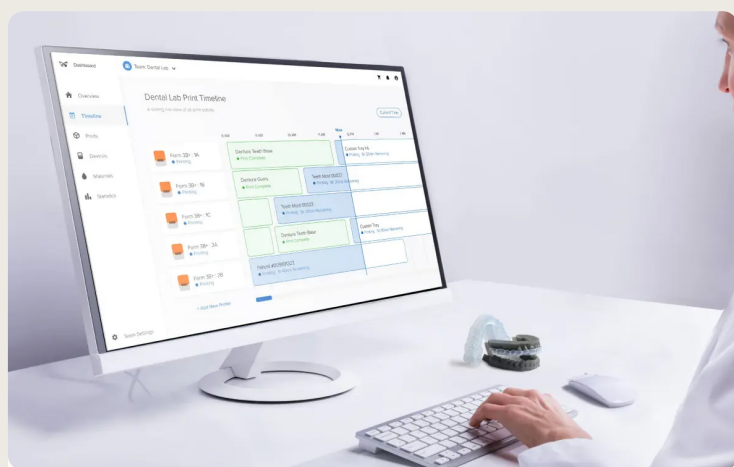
Dashboard

Team Dental Lab

Overview

Timeline

Prints

Devices

Materials

Statistics

Dental Lab Print Timeline

A rolling live view of all print jobs

Current Time

Now

Form 3B+ - 1A
Printing

Form 3B+ - 1B
Printing

Form 3B+ - 1C
Printing

Form 3B+ - 2A
Printing

Form 3B+ - 2B
Printing

Denture Teeth Shoe
Print Complete

Denture Gums
Print Complete

Teeth Mold 00023
Printing

Teeth Mold 00023
Printing

Denture Teeth Base
Print Complete

Patient #0019023
Printing

Custom Tray 16
Printing

Custom Tray
Printing

+ Add New Printer

Team Settings